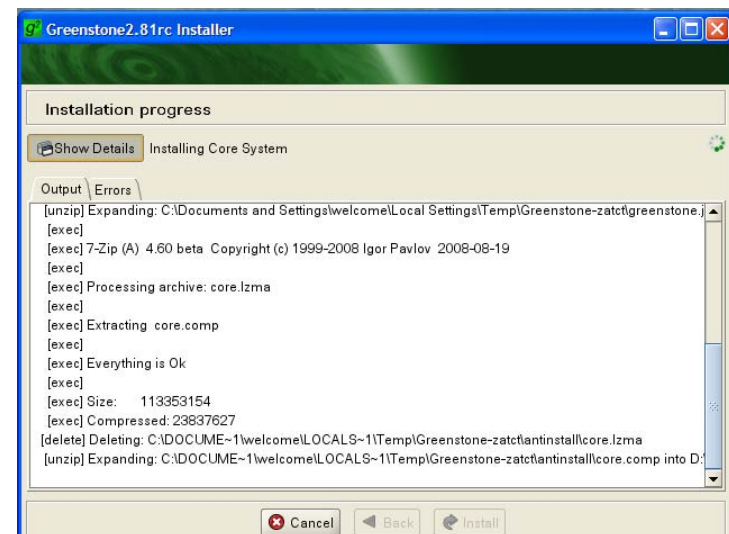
Greenstone2.81rc Installer

Installation progress

Show Details Installing Core System

Output Errors

[unzip] Expanding: C:\Documents and Settings\welcome\Local Settings\Temp\Greenstone-zatct\greenstone.j
[exec]
[exec] 7-Zip (A) 4.60 beta Copyright (c) 1999-2008 Igor Pavlov 2008-08-19
[exec]
[exec] Processing archive: core.lzma
[exec]
[exec] Extracting core.comp
[exec]
[exec] Everything is Ok
[exec]
[exec] Size: 113353154
[exec] Compressed: 23837627
[delete] Deleting: C:\DOCUME~1\welcome\LOCALS~1\Temp\Greenstone-zatct\antinstall\core.lzma
[unzip] Expanding: C:\DOCUME~1\welcome\LOCALS~1\Temp\Greenstone-zatct\antinstall\core.comp into D:

Cancel Back Install